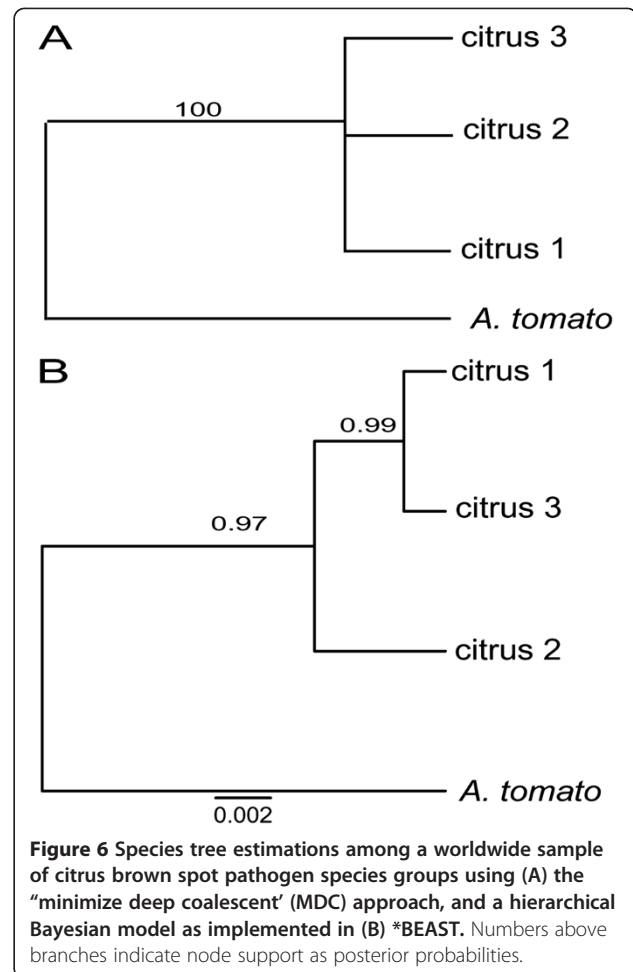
A

100

citrus 3

citrus 2

citrus 1

A. tomato

B

citrus 1

0.99

citrus 3

0.97

citrus 2

A. tomato

0.002

**Figure 6 Species tree estimations among a worldwide sample of citrus brown spot pathogen species groups using (A) the "minimize deep coalescent' (MDC) approach, and a hierarchical Bayesian model as implemented in (B) *BEAST.** Numbers above branches indicate node support as posterior probabilities.